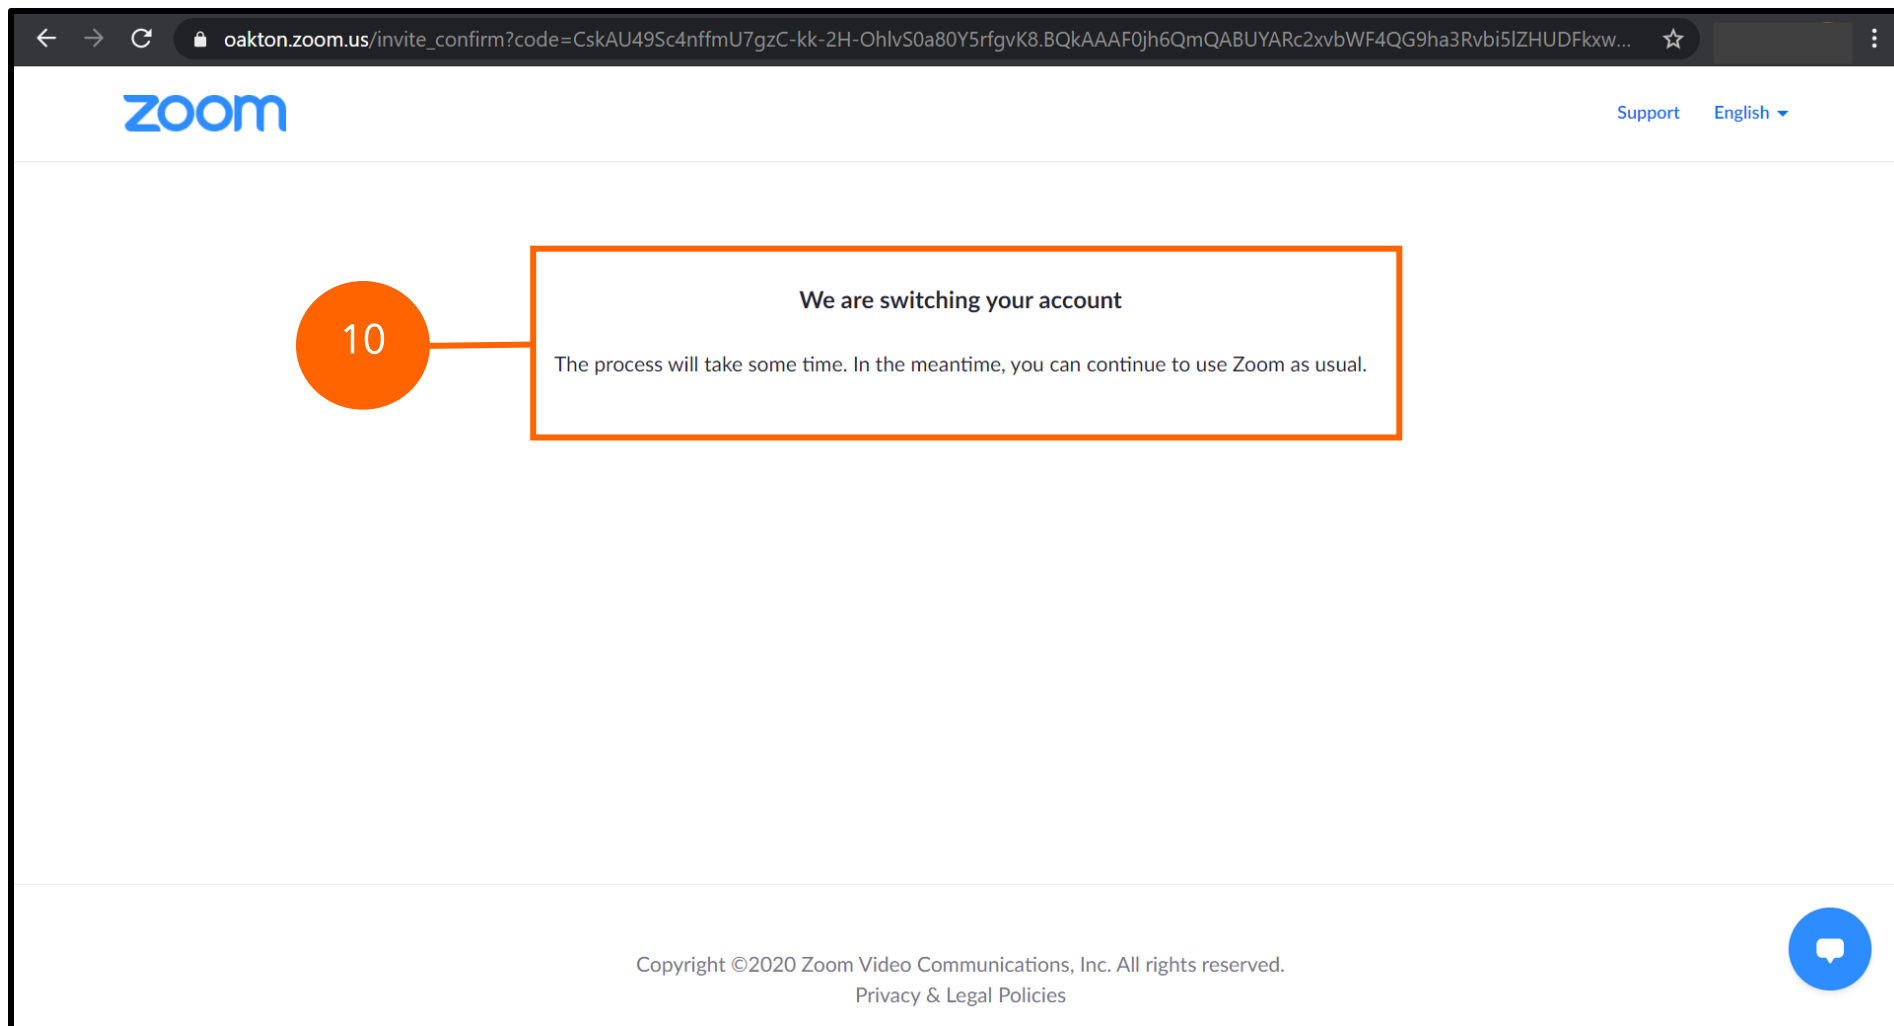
oakton.zoom.us/invite_confirm?code=CskAU49Sc4nffmU7gzC-kk-2H-OhlvS0a80Y5rfgvK8.BQkAAAF0jh6QmQABUYARc2xvbWF4QG9ha3Rvbi5lZHUDFkxw...

zoom

Support English

10

We are switching your account

The process will take some time. In the meantime, you can continue to use Zoom as usual.

Copyright ©2020 Zoom Video Communications, Inc. All rights reserved.
Privacy & Legal Policies